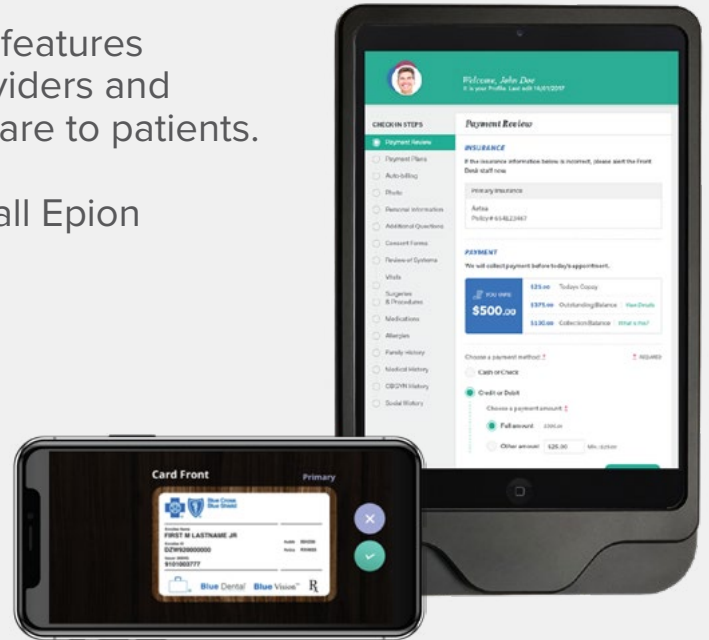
features
viders and
are to patients.

all Epion

Welcome, John Doe
It is your Profile. Last edit 16/01/2017

CHECKIN STEPS
Payment Review
Payment Plans
Auto-billing
Photo
Personal Information
Additional Questions
Consent Forms
Review of Systems
Vitals
Surgeries & Procedures
Medications
Allergies
Family History
Medical History
OBGYN History
Social History

Payment Review

INSURANCE
If the insurance information below is incorrect, please alert the Front Desk staff now.

Primary Insurance
Aetna
Policy# 654822467

PAYMENT
We will collect payment before today's appointment.

YOU OWE
$500.00

$25.00 Todays Copay
$375.00 Outstanding Balance View Details
$130.00 Collection Balance What is this?

Choose a payment method * * REQUIRED
Cash or Check
Credit or Debit
Choose a payment amount *
Full amount $500.00
Other amount $25.00 Min. $XX.XX

Card Front
Primary

Blue Cross Blue Shield
FIRST M LASTNAME JR
DZW920000000
9101003777
Blue Dental Blue Vision $R_X$